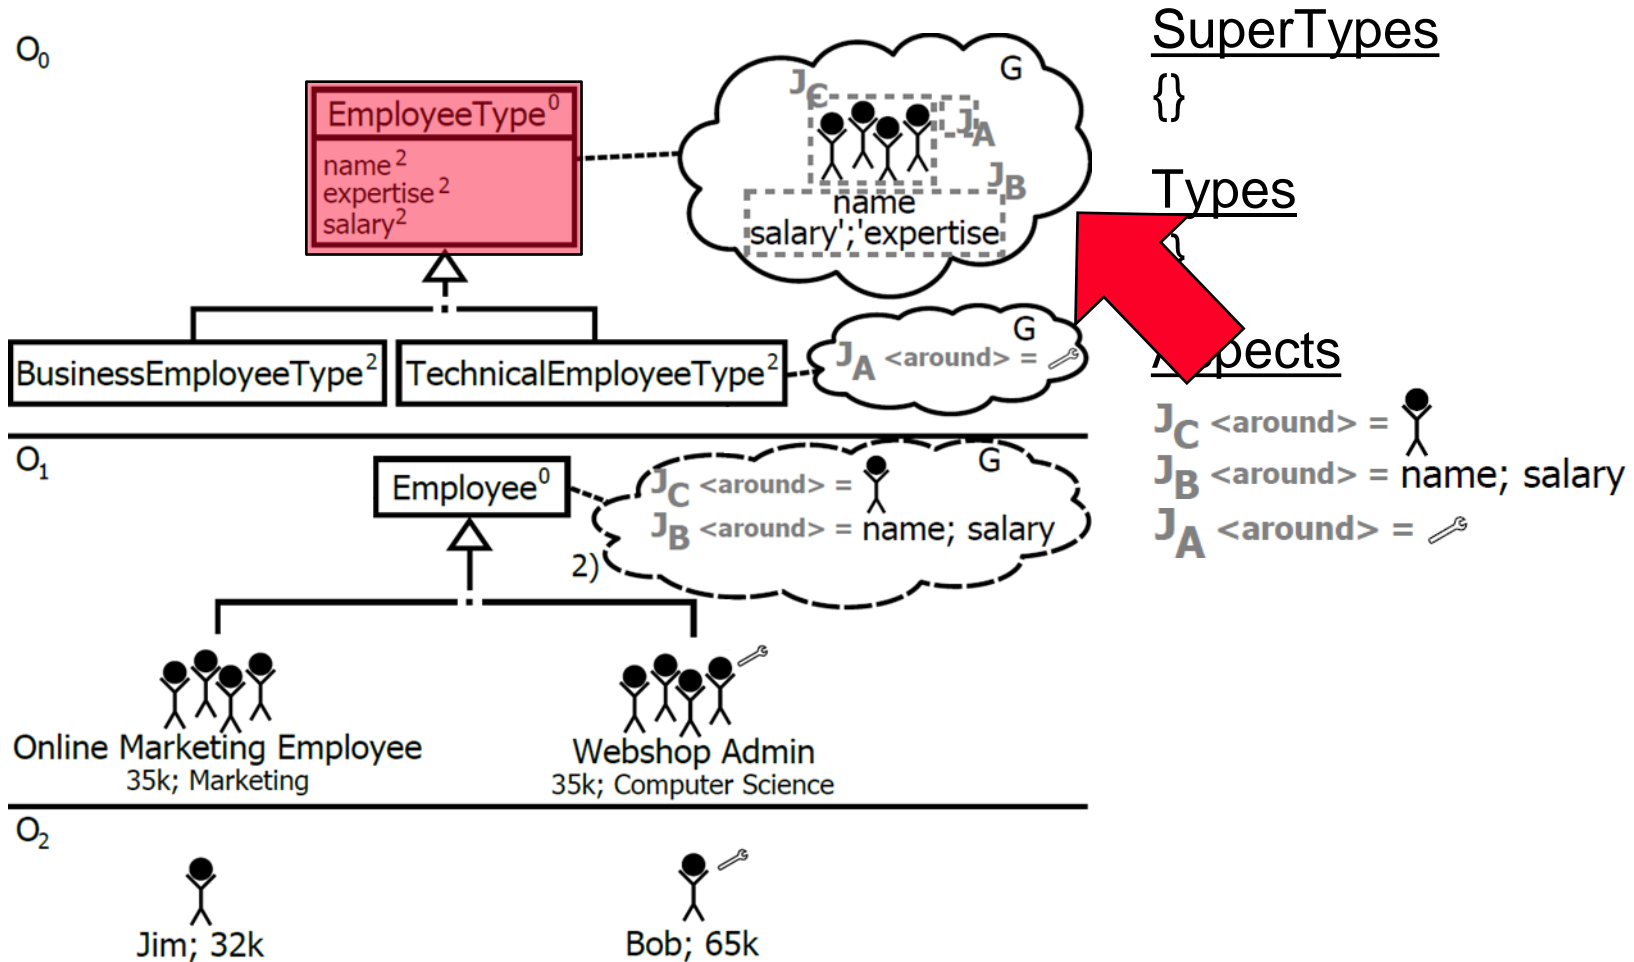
$O_0$

EmployeeType$^0$

name$^2$
expertise$^2$
salary$^2$

G

$J_C$

$J_A$

$J_B$

name
salary';'expertise

BusinessEmployeeType$^2$

TechnicalEmployeeType$^2$

G

$J_A$ <around> =

$O_1$

Employee$^0$

G

$J_C$ <around> =

$J_B$ <around> = name; salary

2)

Online Marketing Employee
35k; Marketing

Webshop Admin
35k; Computer Science

$O_2$

Jim; 32k

Bob; 65k

SuperTypes
{}

Types
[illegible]

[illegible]pects

$J_C$ <around> =

$J_B$ <around> = name; salary

$J_A$ <around> =